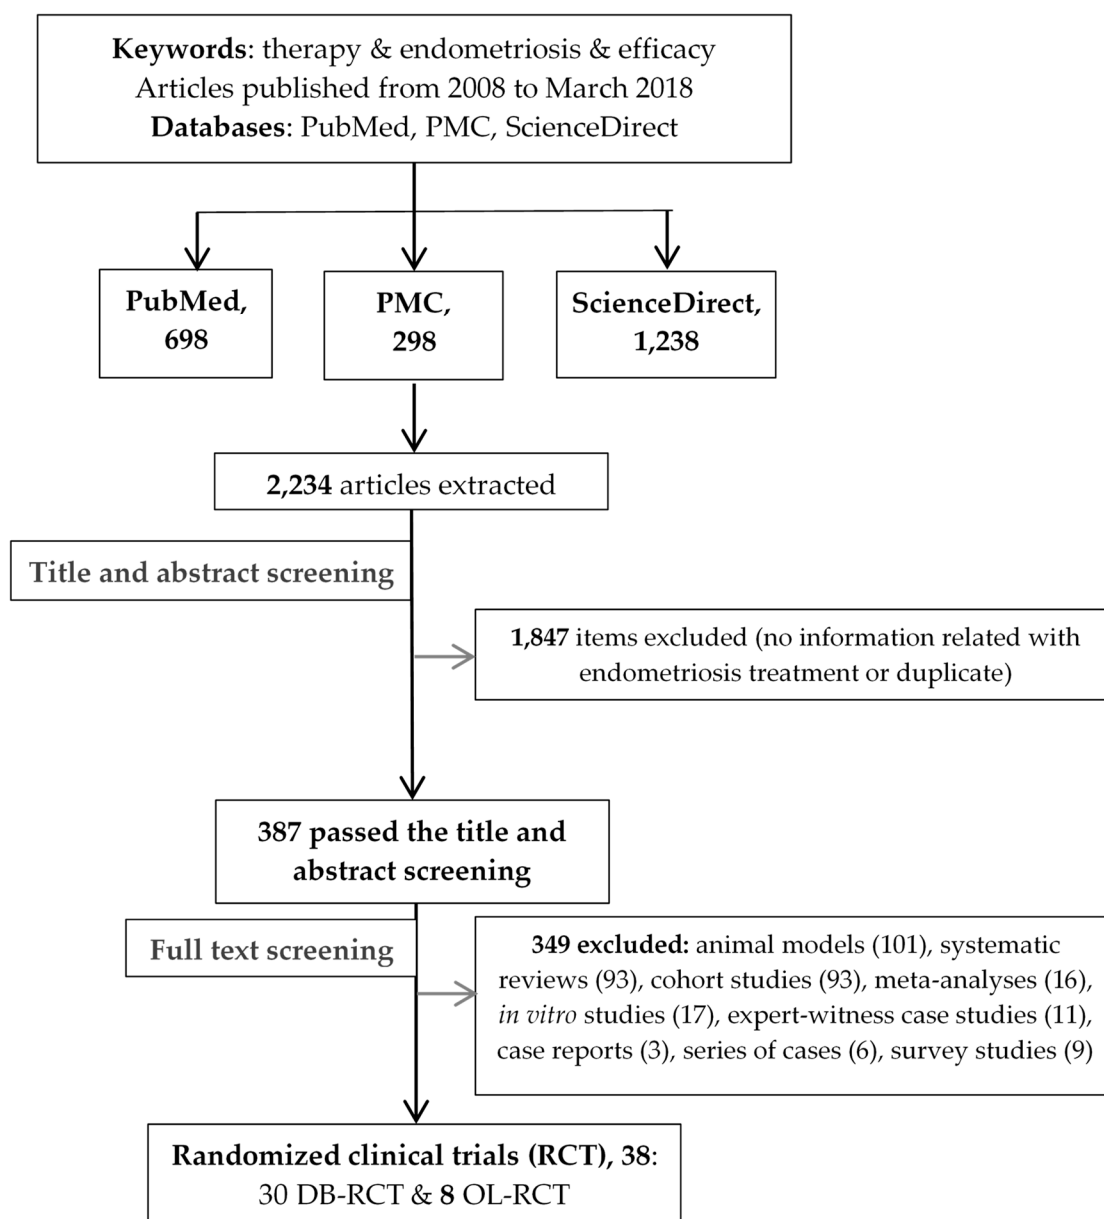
**Keywords**: therapy & endometriosis & efficacy
Articles published from 2008 to March 2018
**Databases**: PubMed, PMC, ScienceDirect

**PubMed, 698**

**PMC, 298**

**ScienceDirect, 1,238**

**2,234** articles extracted

Title and abstract screening

**1,847** items excluded (no information related with endometriosis treatment or duplicate)

**387 passed the title and abstract screening**

Full text screening

**349 excluded:** animal models (101), systematic reviews (93), cohort studies (93), meta-analyses (16), *in vitro* studies (17), expert-witness case studies (11), case reports (3), series of cases (6), survey studies (9)

**Randomized clinical trials (RCT), 38**:
30 DB-RCT & **8** OL-RCT